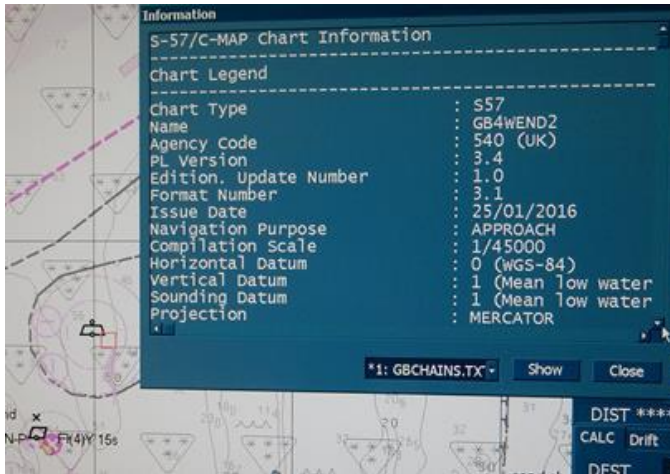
Information

S-57/C-MAP Chart Information

Chart Legend

| | |
|---|---|
| Chart Type | : S57 |
| Name | : GB4WEND2 |
| Agency Code | : 540 (UK) |
| PL Version | : 3.4 |
| Edition. Update Number | : 1.0 |
| Format Number | : 3.1 |
| Issue Date | : 25/01/2016 |
| Navigation Purpose | : APPROACH |
| Compilation Scale | : 1/45000 |
| Horizontal Datum | : 0 (WGS-84) |
| Vertical Datum | : 1 (Mean low water |
| Sounding Datum | : 1 (Mean low water |
| Projection | : MERCATOR |

*1: GBCHAINS.TX

Show

Close

72

61

20

31

32

Fl(4)Y 15s

DIST ****

CALC

Drift

DEST